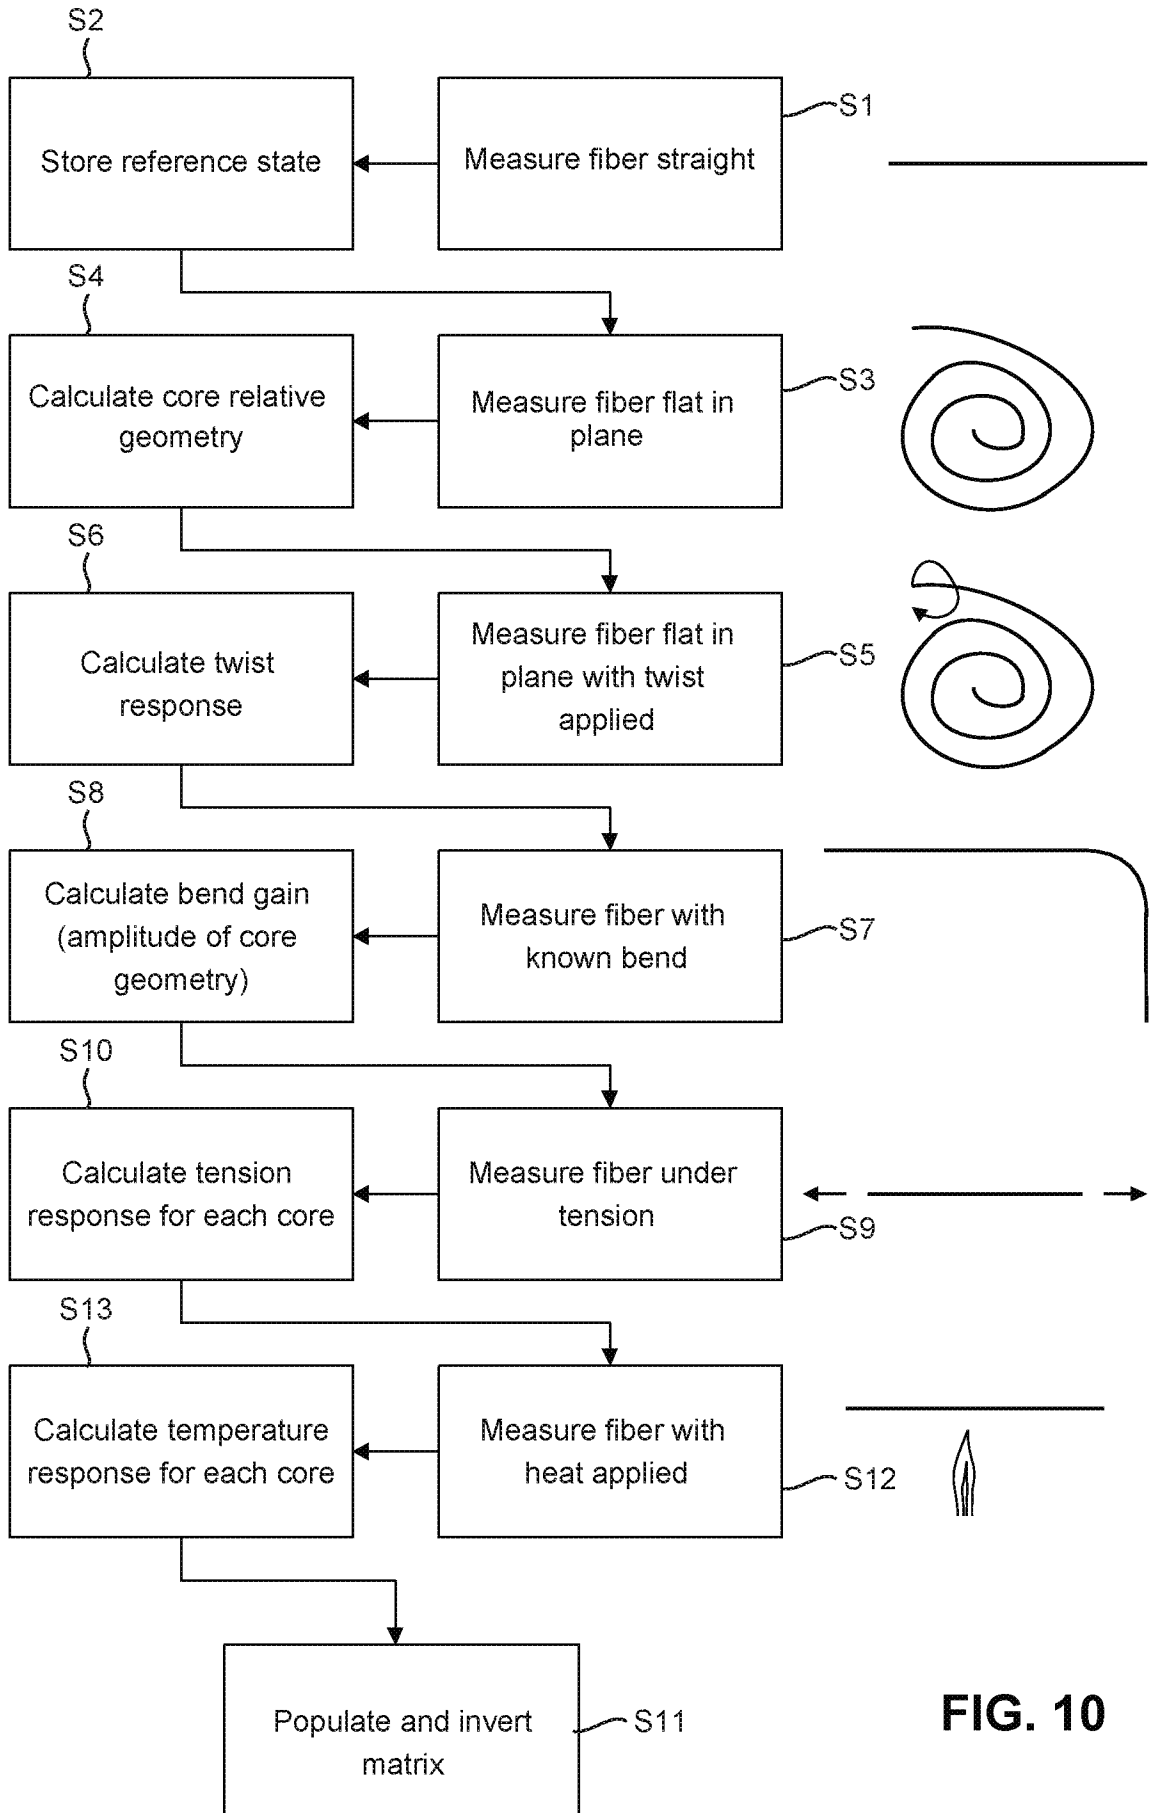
S2

Store reference state

Measure fiber straight

S1

S4

Calculate core relative geometry

Measure fiber flat in plane

S3

S6

Calculate twist response

Measure fiber flat in plane with twist applied

S5

S8

Calculate bend gain (amplitude of core geometry)

Measure fiber with known bend

S7

S10

Calculate tension response for each core

Measure fiber under tension

S9

S13

Calculate temperature response for each core

Measure fiber with heat applied

S12

Populate and invert matrix

S11

FIG. 10